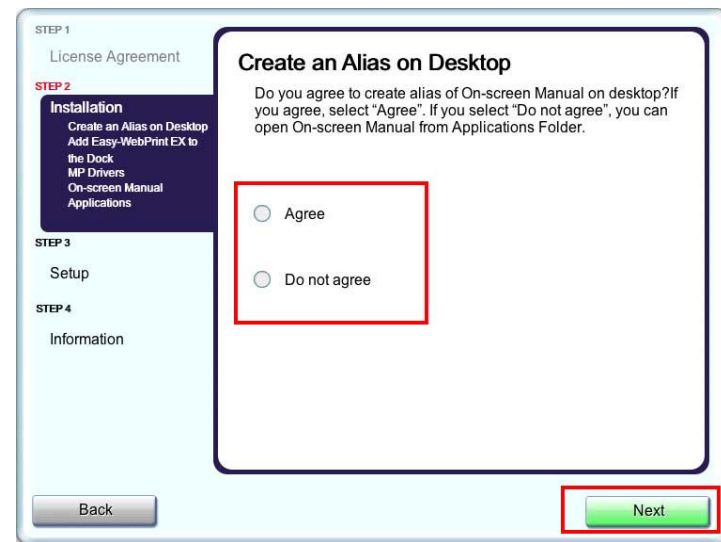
STEP 1

License Agreement

STEP 2

Installation

Create an Alias on Desktop
Add Easy-WebPrint EX to the Dock
MP Drivers
On-screen Manual
Applications

STEP 3

Setup

STEP 4

Information

Create an Alias on Desktop

Do you agree to create alias of On-screen Manual on desktop?If you agree, select "Agree". If you select "Do not agree", you can open On-screen Manual from Applications Folder.

Agree

Do not agree

Back

Next